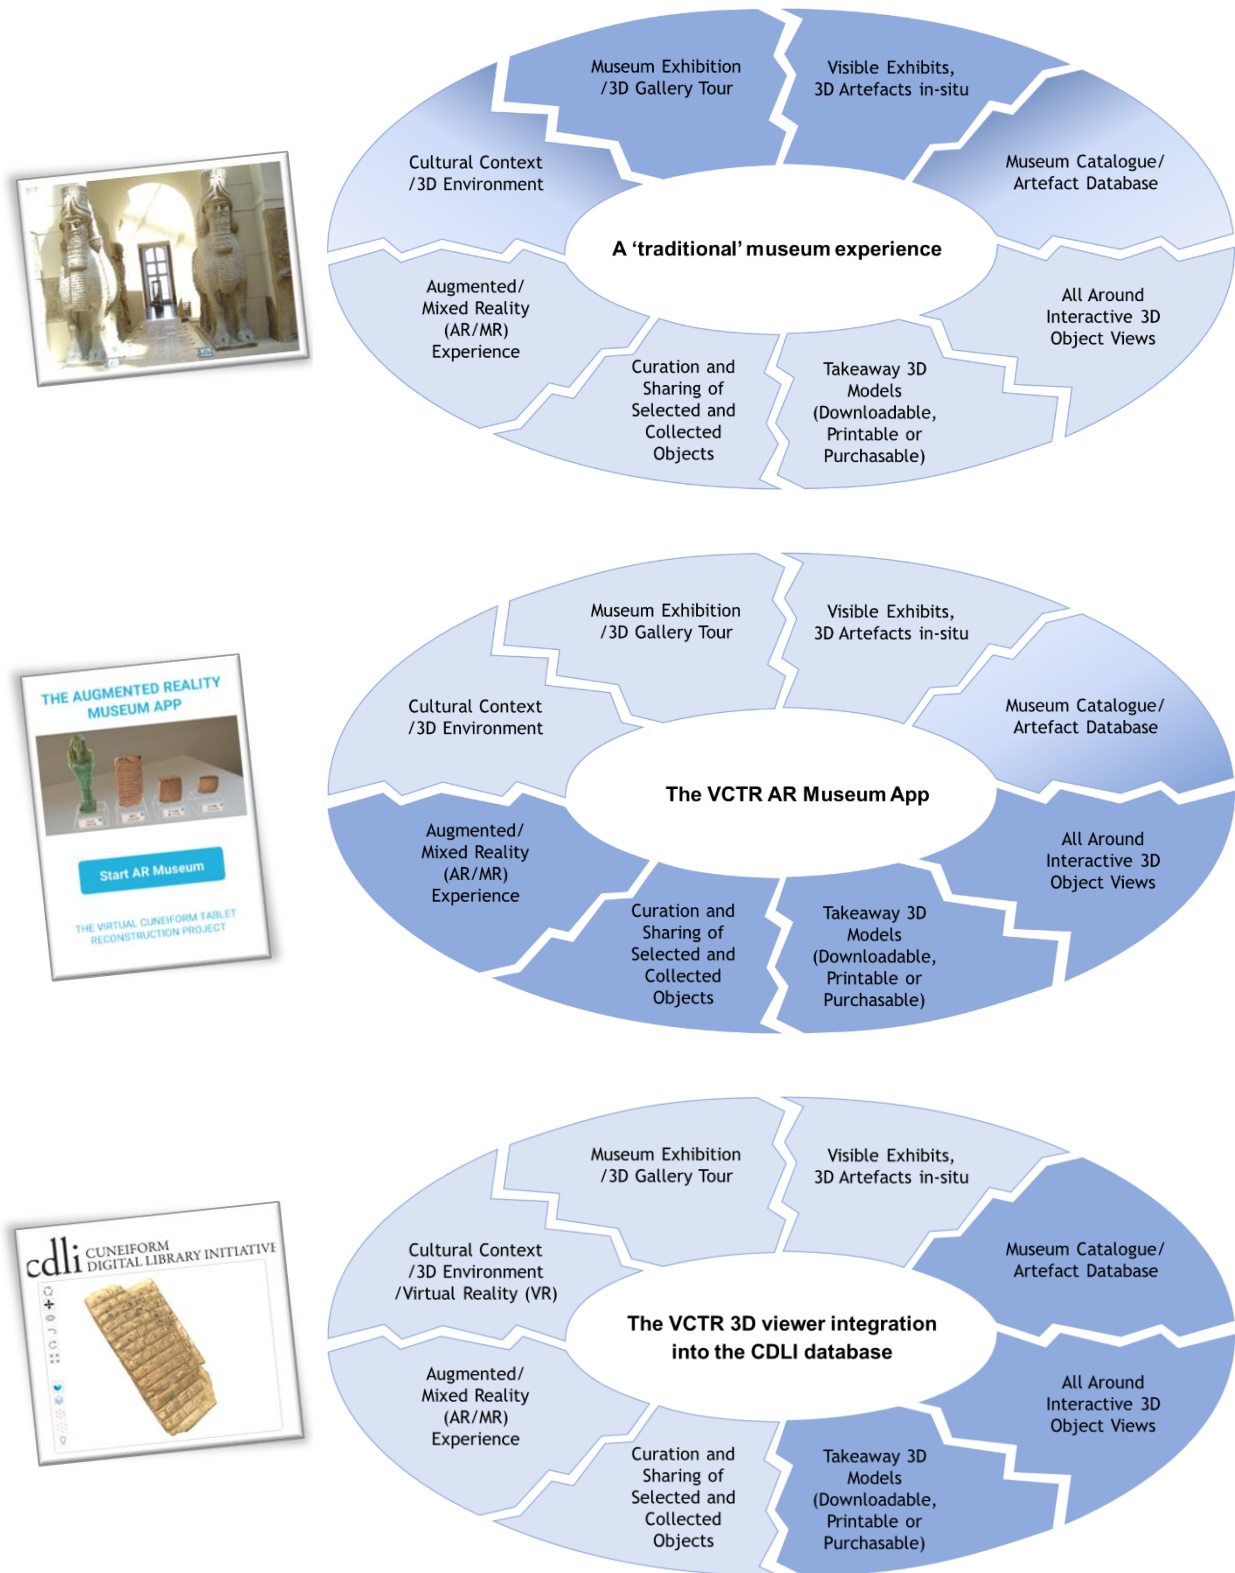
Museum Exhibition /3D Gallery Tour

Visible Exhibits, 3D Artefacts in-situ

Cultural Context /3D Environment

Museum Catalogue/ Artefact Database

A 'traditional' museum experience

Augmented/ Mixed Reality (AR/MR) Experience

All Around Interactive 3D Object Views

Curation and Sharing of Selected and Collected Objects

Takeaway 3D Models (Downloadable, Printable or Purchasable)

THE AUGMENTED REALITY MUSEUM APP

Start AR Museum

THE VIRTUAL CUNEIFORM TABLET RECONSTRUCTION PROJECT

Museum Exhibition /3D Gallery Tour

Visible Exhibits, 3D Artefacts in-situ

Cultural Context /3D Environment

Museum Catalogue/ Artefact Database

The VCTR AR Museum App

Augmented/ Mixed Reality (AR/MR) Experience

All Around Interactive 3D Object Views

Curation and Sharing of Selected and Collected Objects

Takeaway 3D Models (Downloadable, Printable or Purchasable)

cdli CUNEIFORM DIGITAL LIBRARY INITIATIVE

Museum Exhibition /3D Gallery Tour

Visible Exhibits, 3D Artefacts in-situ

Cultural Context /3D Environment /Virtual Reality (VR)

Museum Catalogue/ Artefact Database

The VCTR 3D viewer integration into the CDLI database

Augmented/ Mixed Reality (AR/MR) Experience

All Around Interactive 3D Object Views

Curation and Sharing of Selected and Collected Objects

Takeaway 3D Models (Downloadable, Printable or Purchasable)